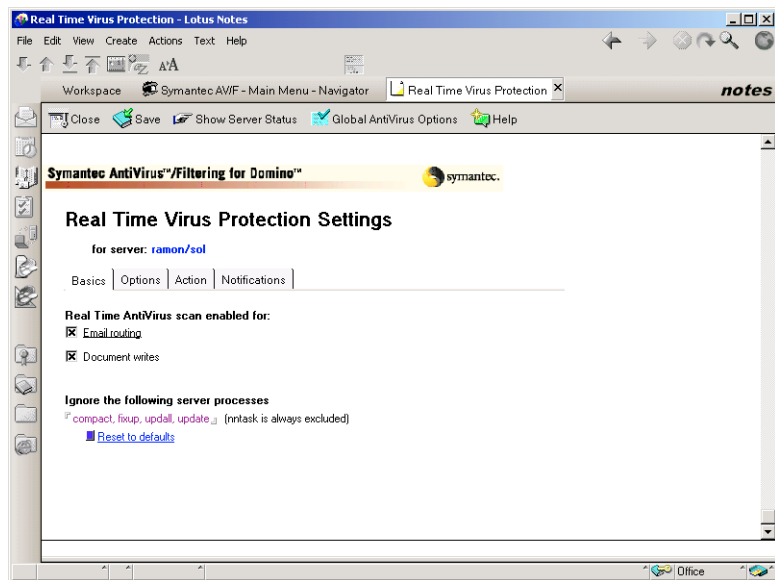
Real Time Virus Protection - Lotus Notes

File Edit View Create Actions Text Help

Workspace Symantec AV/F - Main Menu - Navigator Real Time Virus Protection

notes

Close Save Show Server Status Global AntiVirus Options Help

Symantec AntiVirus™/Filtering for Domino™ symantec.

Real Time Virus Protection Settings

for server: ramon/sol

Basics | Options | Action | Notifications

Real Time AntiVirus scan enabled for:

☒ Email routing

☒ Document writes

Ignore the following server processes

compact, fixup, updall, update (nntask is always excluded)

Reset to defaults

Office